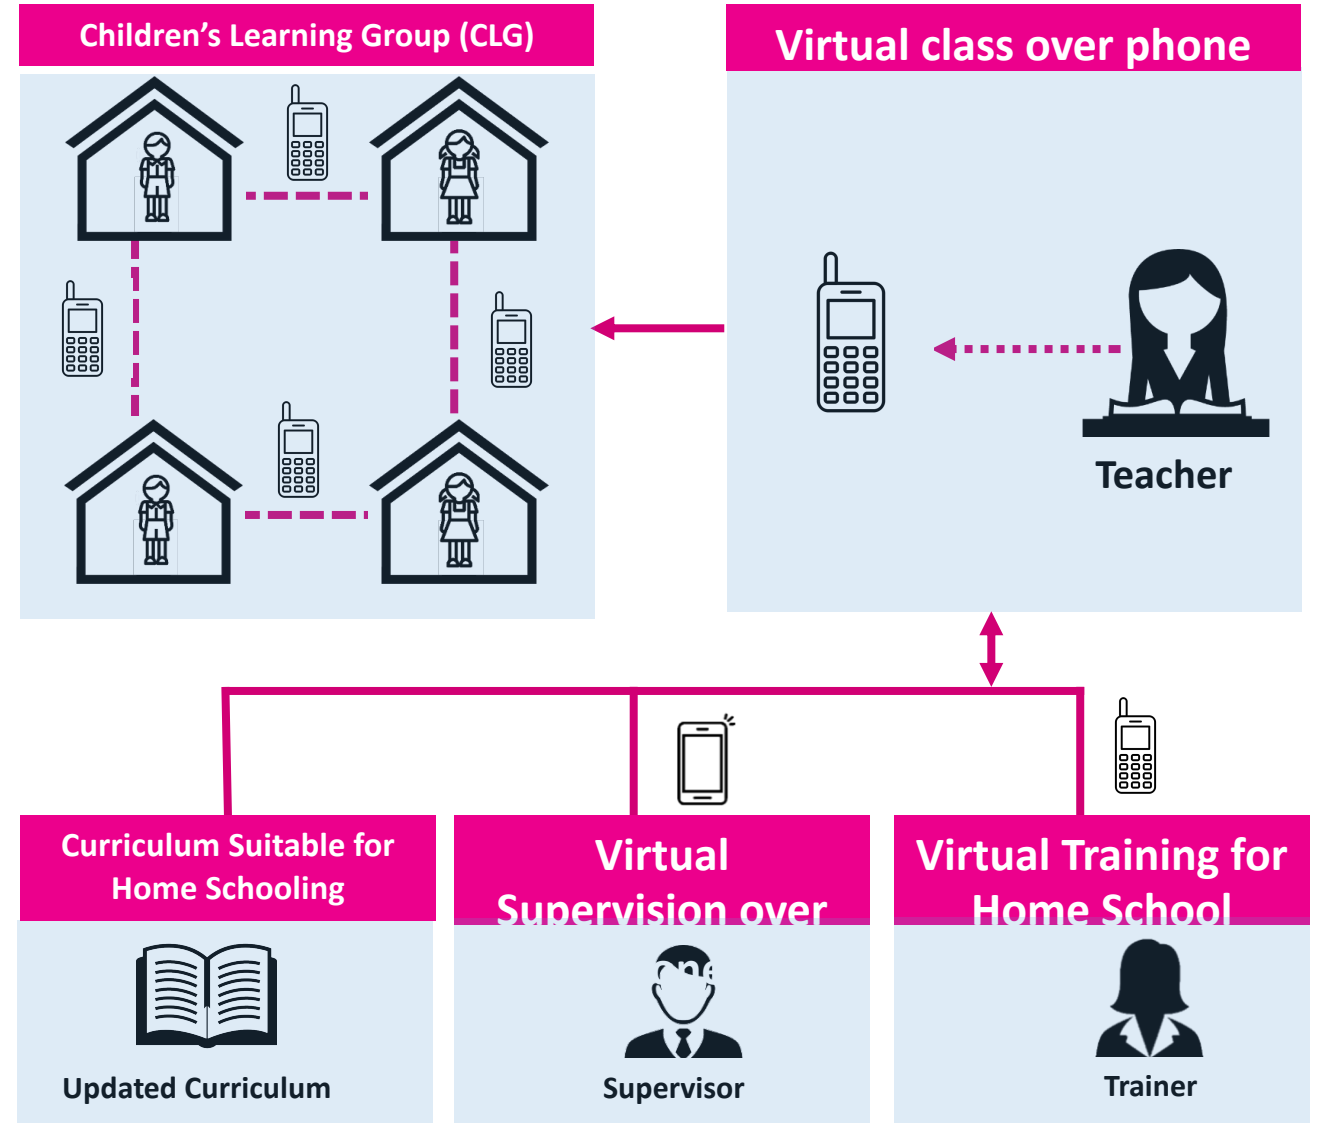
Children's Learning Group (CLG)

Virtual class over phone

Teacher

Curriculum Suitable for Home Schooling

Updated Curriculum

Virtual Supervision over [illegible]

Supervisor

Virtual Training for Home School

Trainer